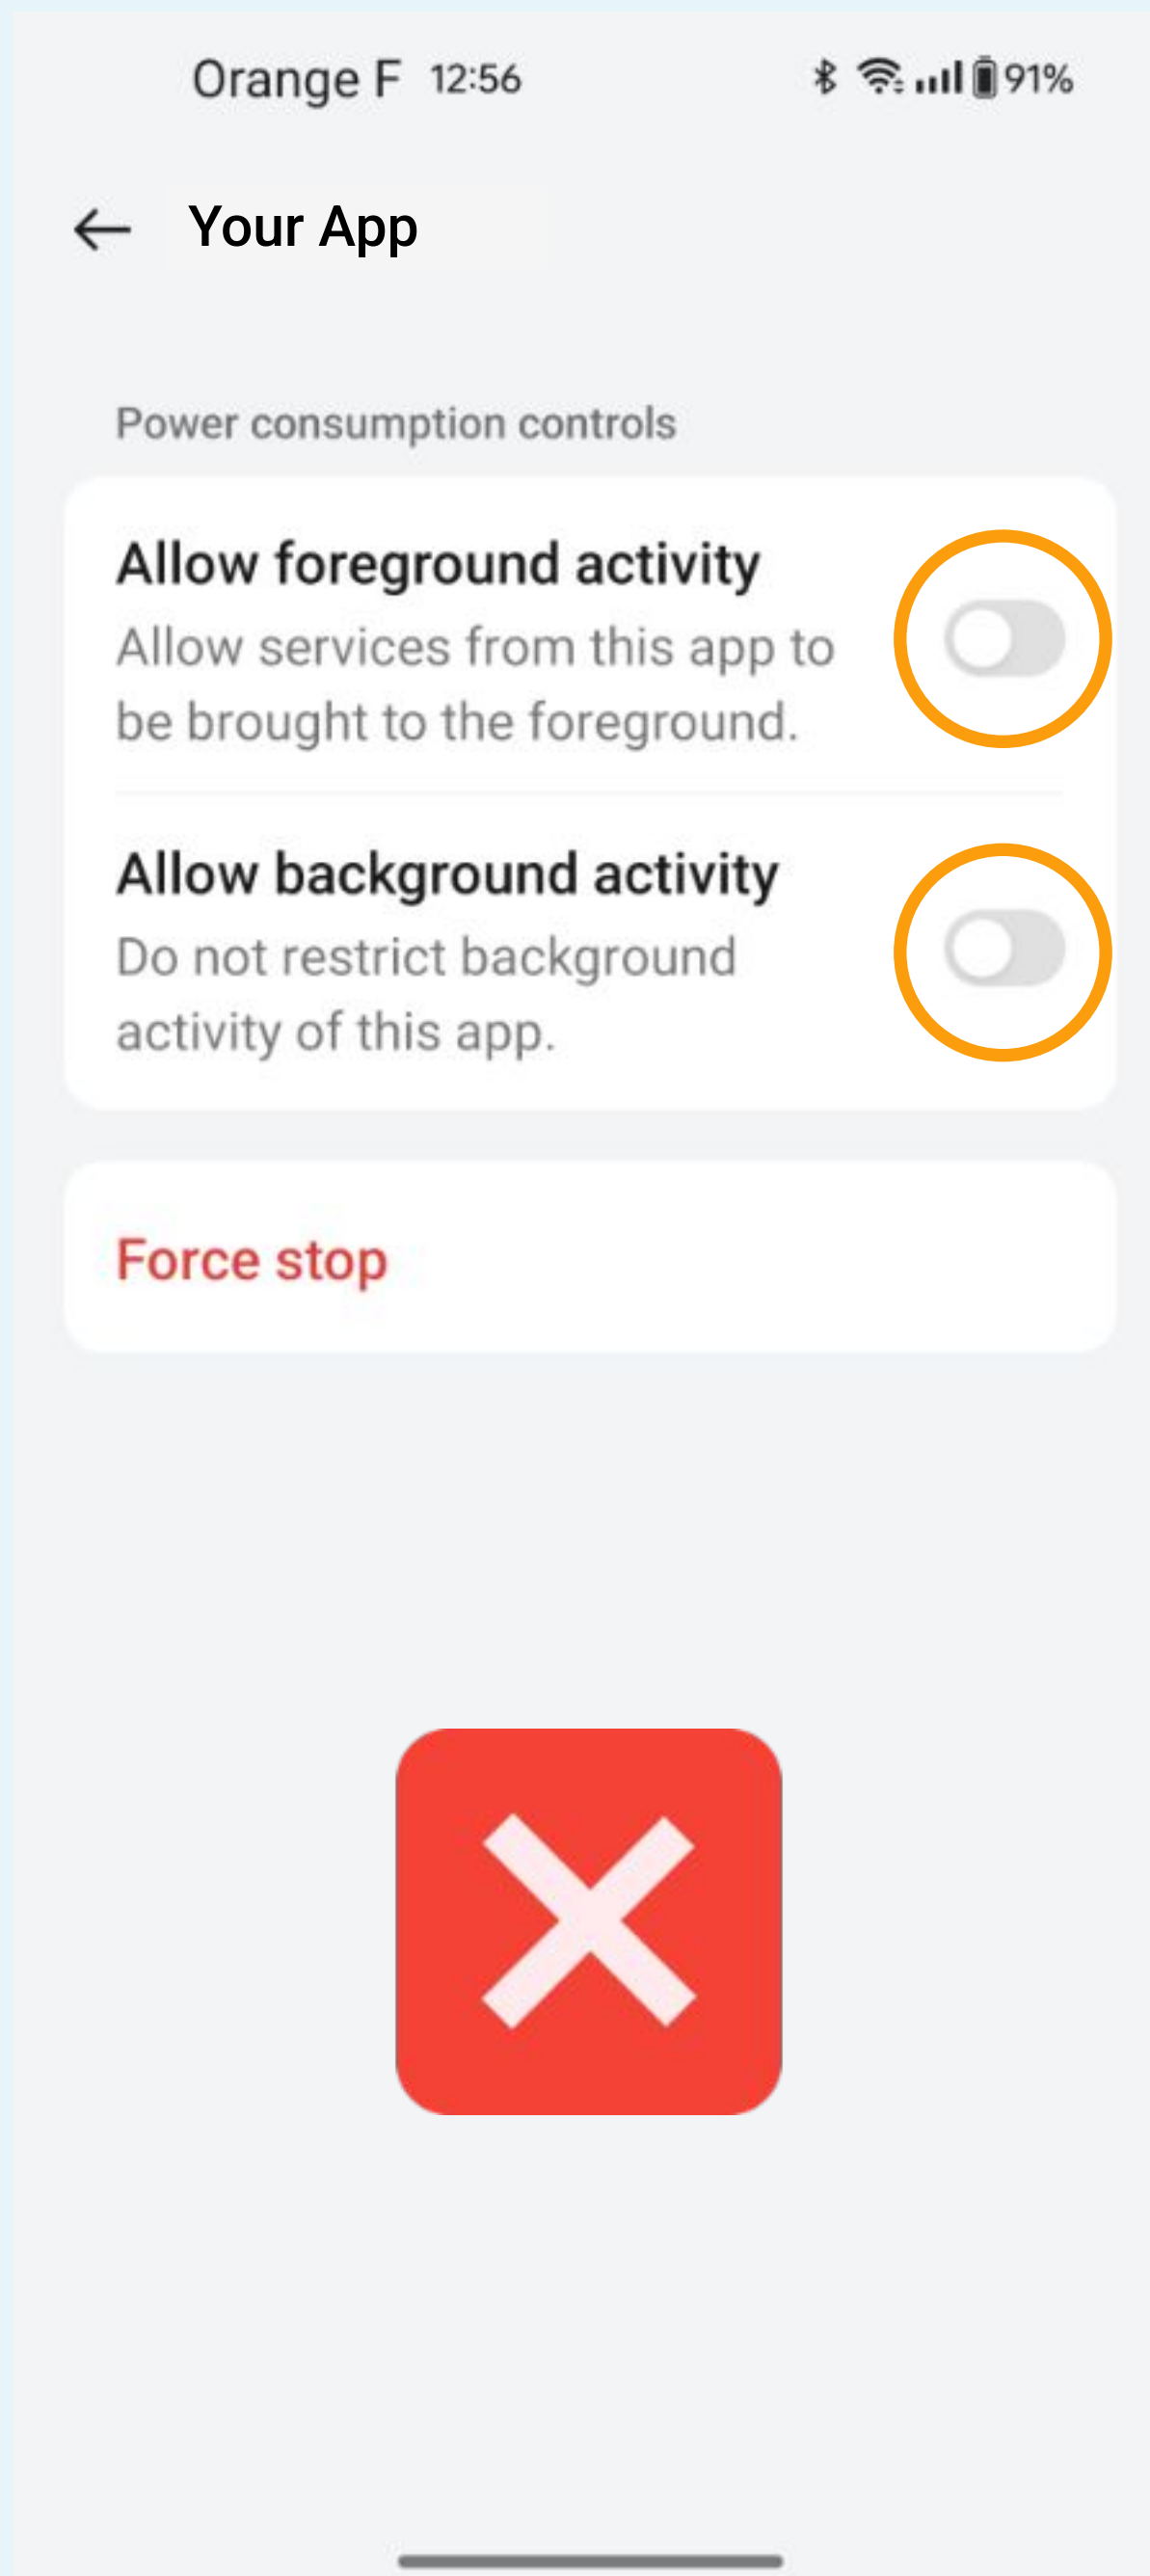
Orange F 12:56

91%

Your App

Power consumption controls

Allow foreground activity
Allow services from this app to be brought to the foreground.

Allow background activity
Do not restrict background activity of this app.

Force stop